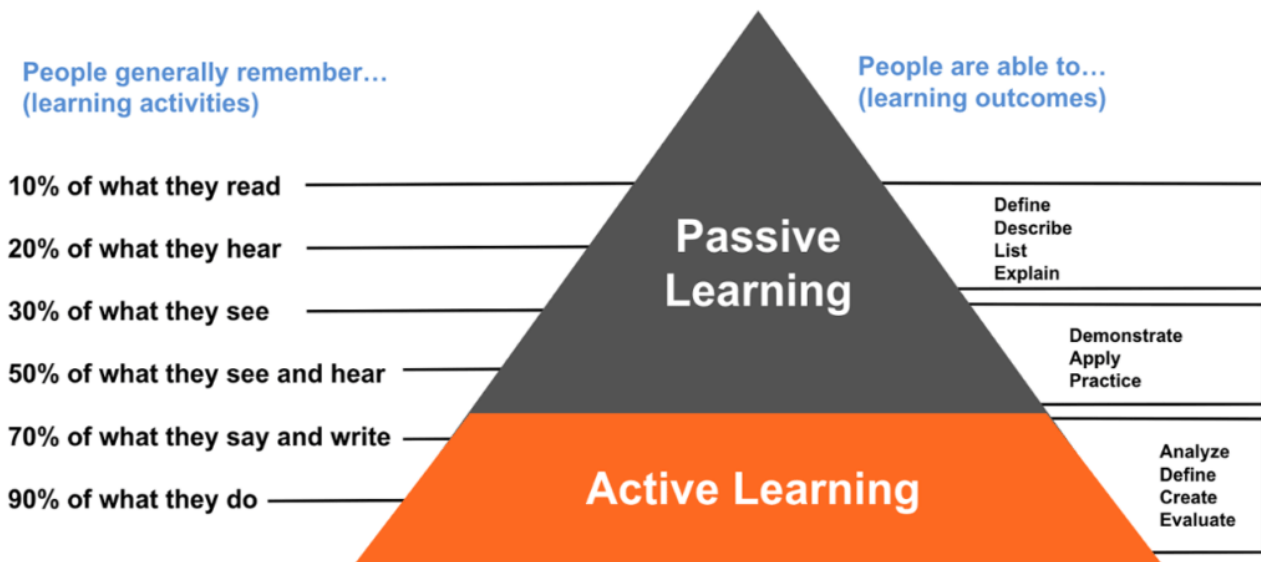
People generally remember…
(learning activities)

10% of what they read

20% of what they hear

30% of what they see

50% of what they see and hear

70% of what they say and write

90% of what they do

Passive Learning

Active Learning

People are able to…
(learning outcomes)

Define
Describe
List
Explain

Demonstrate
Apply
Practice

Analyze
Define
Create
Evaluate